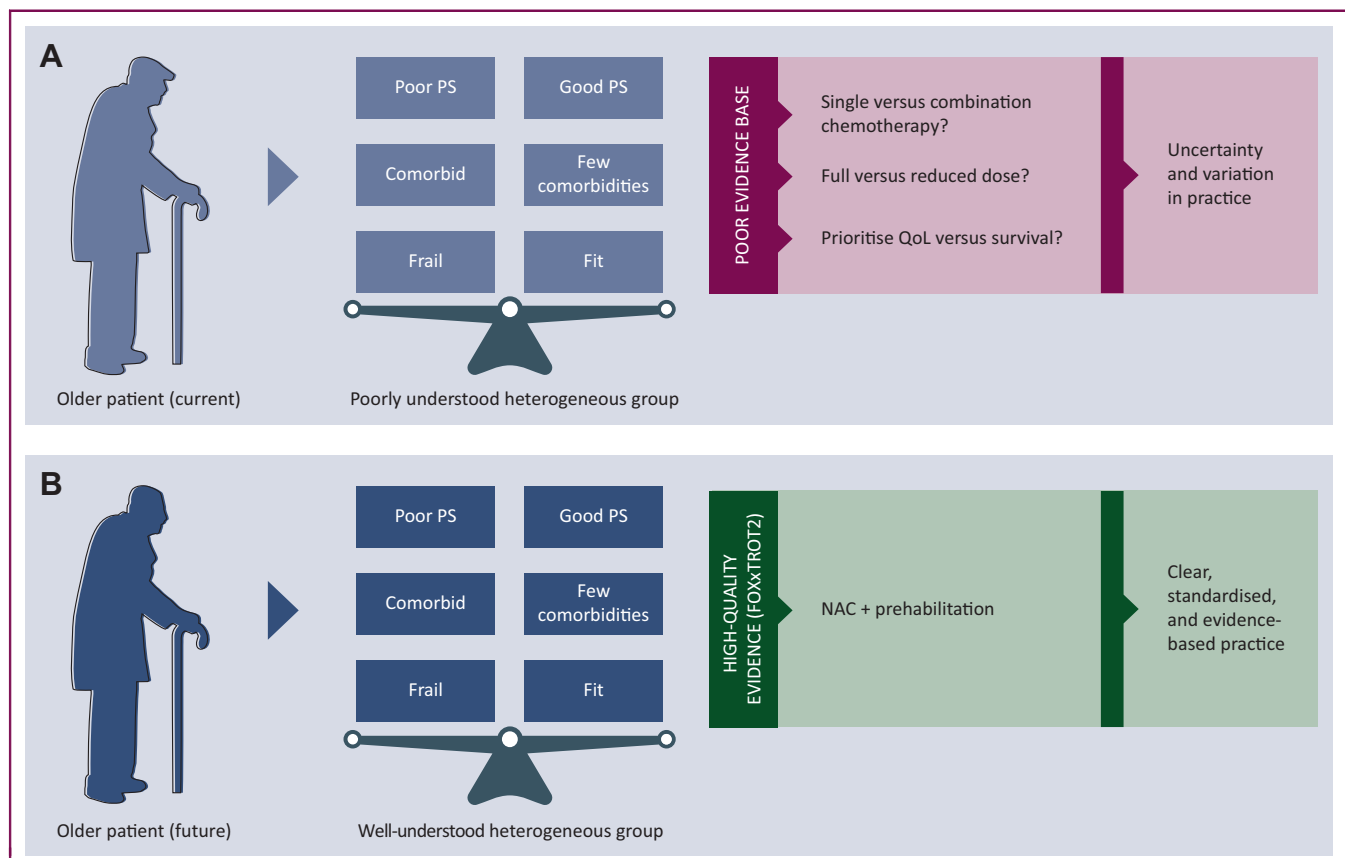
A

Poor PS

Good PS

Comorbid

Few comorbidities

Frail

Fit

Older patient (current)

Poorly understood heterogeneous group

POOR EVIDENCE BASE

Single versus combination chemotherapy?

Full versus reduced dose?

Prioritise QoL versus survival?

Uncertainty and variation in practice

B

Poor PS

Good PS

Comorbid

Few comorbidities

Frail

Fit

Older patient (future)

Well-understood heterogeneous group

HIGH-QUALITY EVIDENCE (FOXxTROT2)

NAC + prehabilitation

Clear, standardised, and evidence-based practice